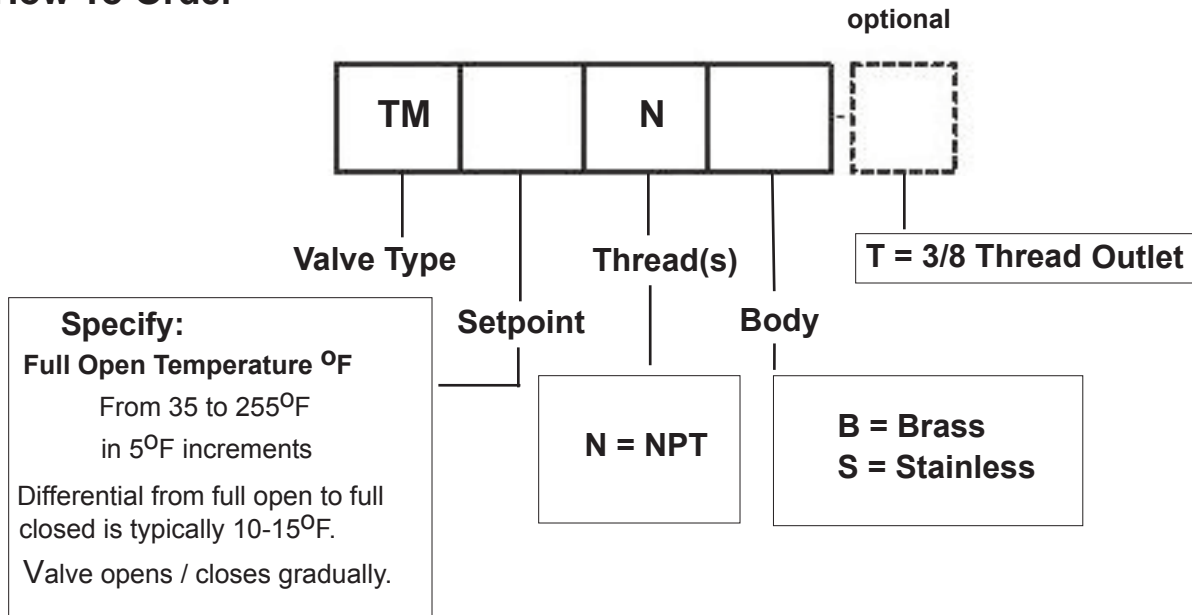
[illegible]ow To Order

optional

| TM | | N | | |
|---|---|---|---|---|

Valve Type

Setpoint

Thread(s)

Body

T = 3/8 Thread Outlet

Specify:
Full Open Temperature $^{O}$F
From 35 to 255$^{O}$F
in 5$^{O}$F increments
Differential from full open to full closed is typically 10-15$^{O}$F.
Valve opens / closes gradually.

N = NPT

B = Brass
S = Stainless